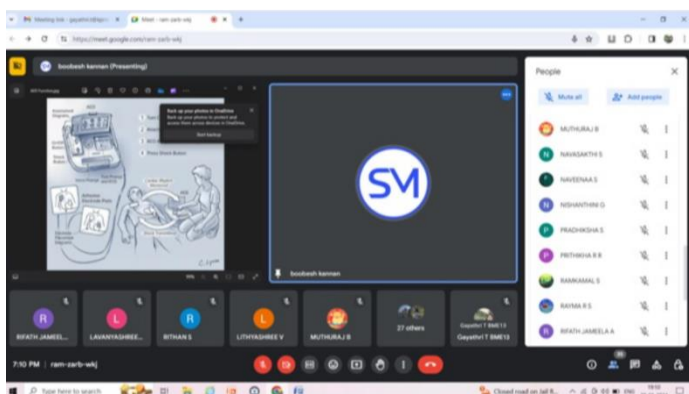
Meeting link - gayathri@sp... × Meet - ram-zarb-wkj ×

https://meet.google.com/ram-zarb-wkj

boobesh kannan (Presenting)

Back up your photos to OneDrive
Back up your photos to protect and access them across all your devices in OneDrive.
Start backup

SM

boobesh kannan

People

Mute all

Add people

MUTHURAJ B

NAVASAKTHI S

NAVEENAA S

NISHANTHINI G

PRADHIKSHA S

PRITHIKHA R R

RAMKAMAL S

RAYNA R S

RIFATH JAMEELA A

RIFATH JAMEEL...

LAVANYASHREE...

RITHAN S

LITHYASHREE V

MUTHURAJ B

27 others

Gayathri T BME13

7:10 PM | ram-zarb-wkj

Type here to search

Closed road on Jail R...